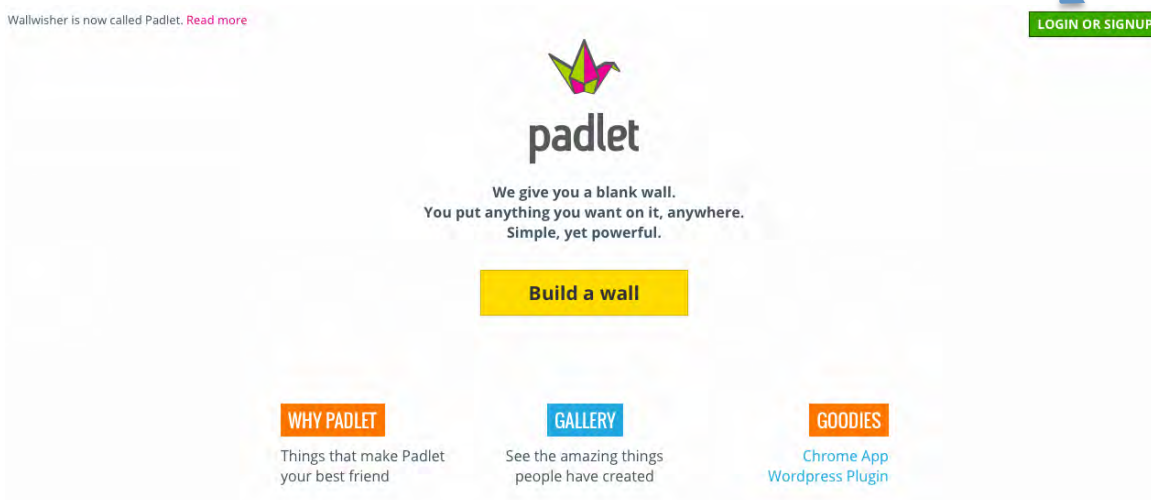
Wallwisher is now called Padlet. Read more

LOGIN OR SIGNUP

padlet

We give you a blank wall.
You put anything you want on it, anywhere.
Simple, yet powerful.

Build a wall

WHY PADLET
Things that make Padlet your best friend

GALLERY
See the amazing things people have created

GOODIES
Chrome App
Wordpress Plugin